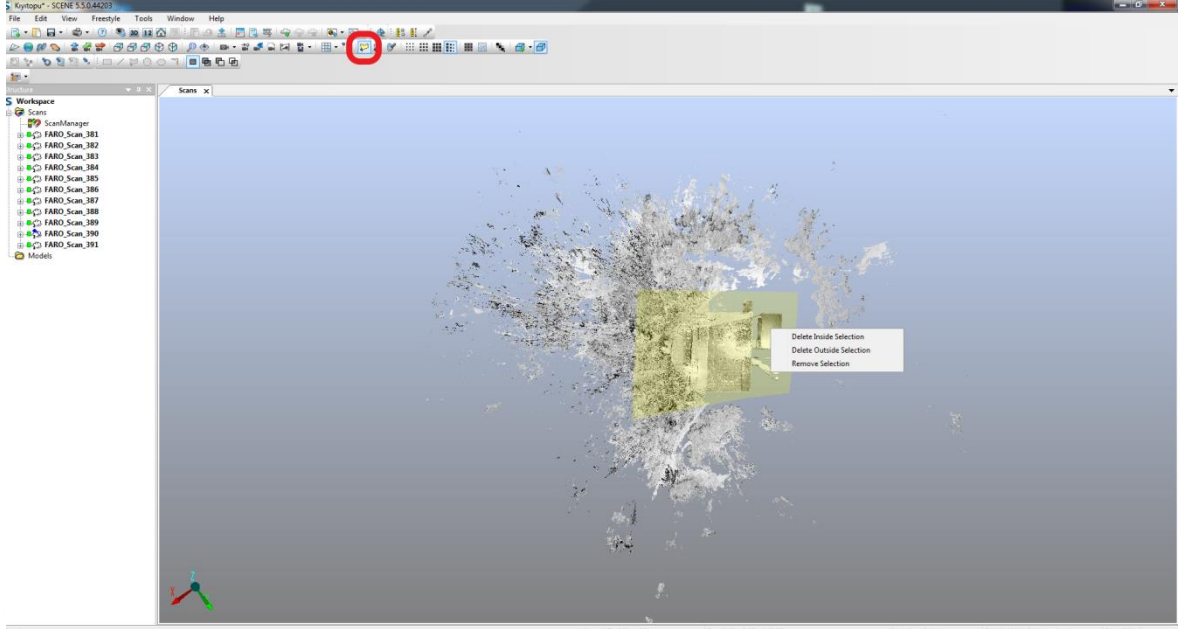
Kıyıtopu* - SCENE 5.5.0.44203

File Edit View Freestyle Tools Window Help

Structure

Scans

Workspace
Scans
ScanManager
FARO_Scan_381
FARO_Scan_382
FARO_Scan_383
FARO_Scan_384
FARO_Scan_385
FARO_Scan_386
FARO_Scan_387
FARO_Scan_388
FARO_Scan_389
FARO_Scan_390
FARO_Scan_391
Models

Delete Inside Selection
Delete Outside Selection
Remove Selection